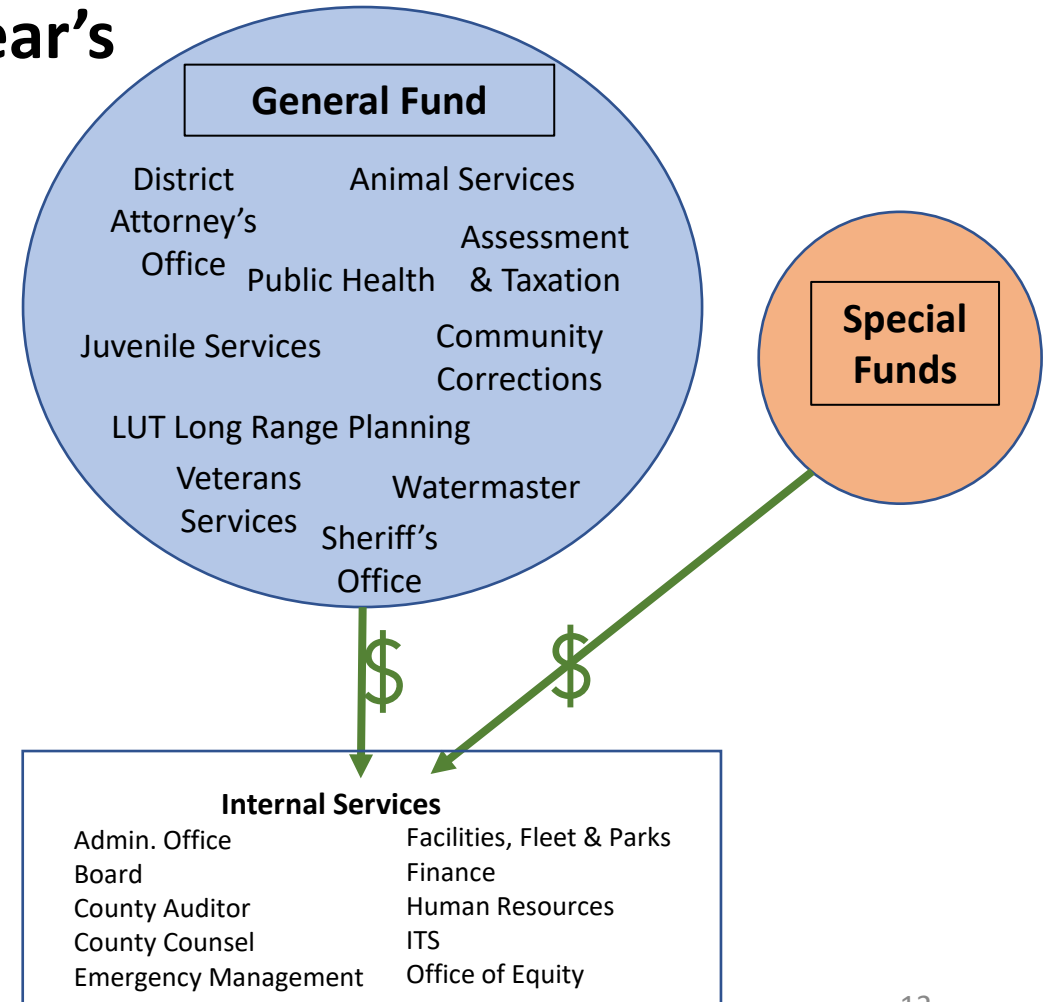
ear's

General Fund

District Attorney's Office

Animal Services

Assessment & Taxation

Public Health

Juvenile Services

Community Corrections

LUT Long Range Planning

Veterans Services

Watermaster

Sheriff's Office

Special Funds

$

$

Internal Services

Admin. Office
Board
County Auditor
County Counsel
Emergency Management

Facilities, Fleet & Parks
Finance
Human Resources
ITS
Office of Equity

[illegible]